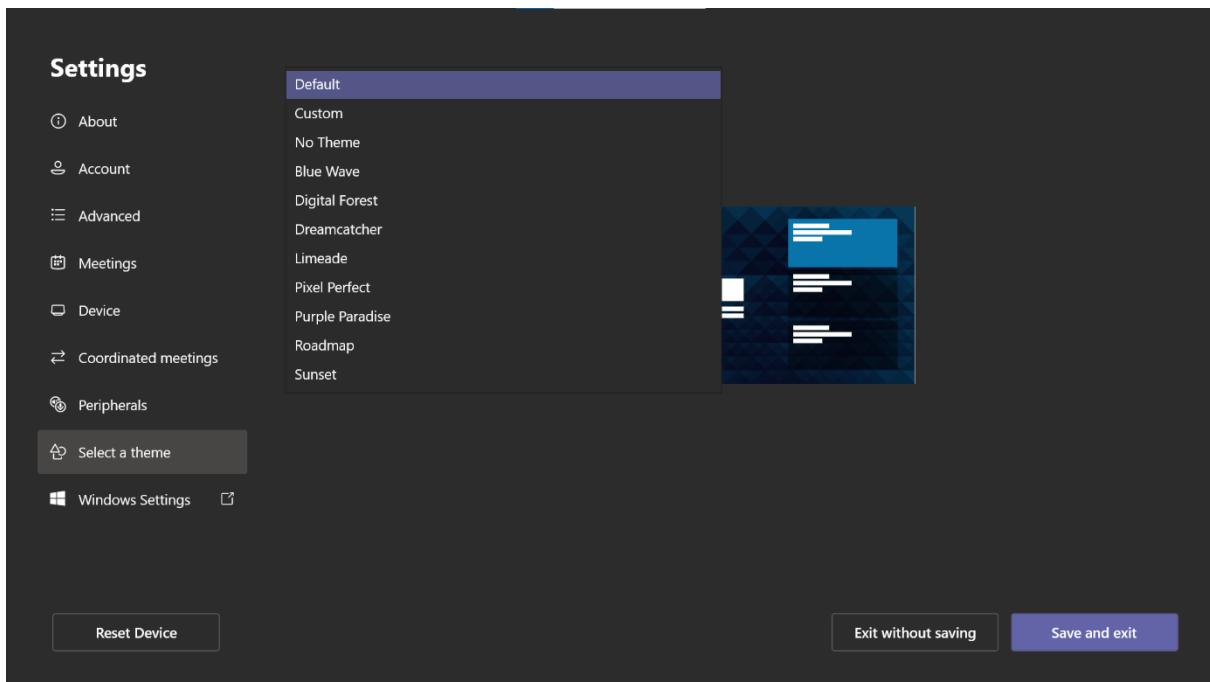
Settings

About

Account

Advanced

Meetings

Device

Coordinated meetings

Peripherals

Select a theme

Windows Settings

Default
Custom
No Theme
Blue Wave
Digital Forest
Dreamcatcher
Limeade
Pixel Perfect
Purple Paradise
Roadmap
Sunset

Reset Device

Exit without saving

Save and exit